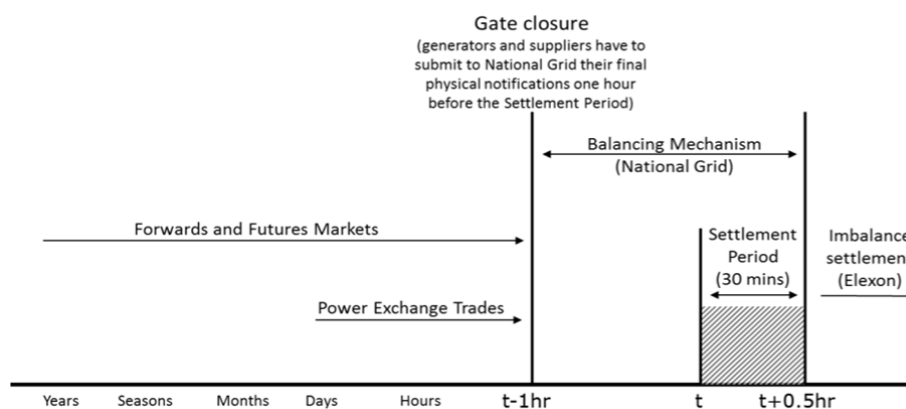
Gate closure
(generators and suppliers have to submit to National Grid their final physical notifications one hour before the Settlement Period)

Balancing Mechanism
(National Grid)

Forwards and Futures Markets

Settlement Period (30 mins)

Imbalance settlemen
(Elexon)

Power Exchange Trades

Years Seasons Months Days Hours t-1hr t t+0.5hr